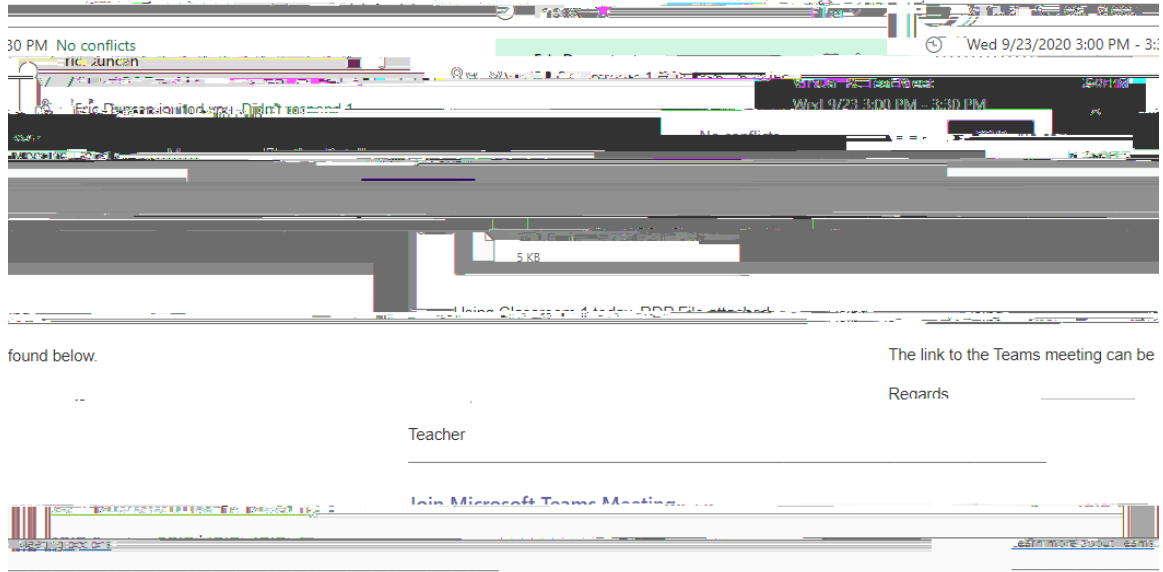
30 PM No conflicts

Wed 9/23/2020 3:00 PM - 3:3

Eric Duncan invited you. Didn't respond 1

Wed 9/23 3:00 PM - 3:30 PM

No conflicts

5 KB

Using Classroom 1 today. PDF File attached

The link to the Teams meeting can be found below.

Regards

Teacher

Join Microsoft Teams Meeting

Learn more about Teams